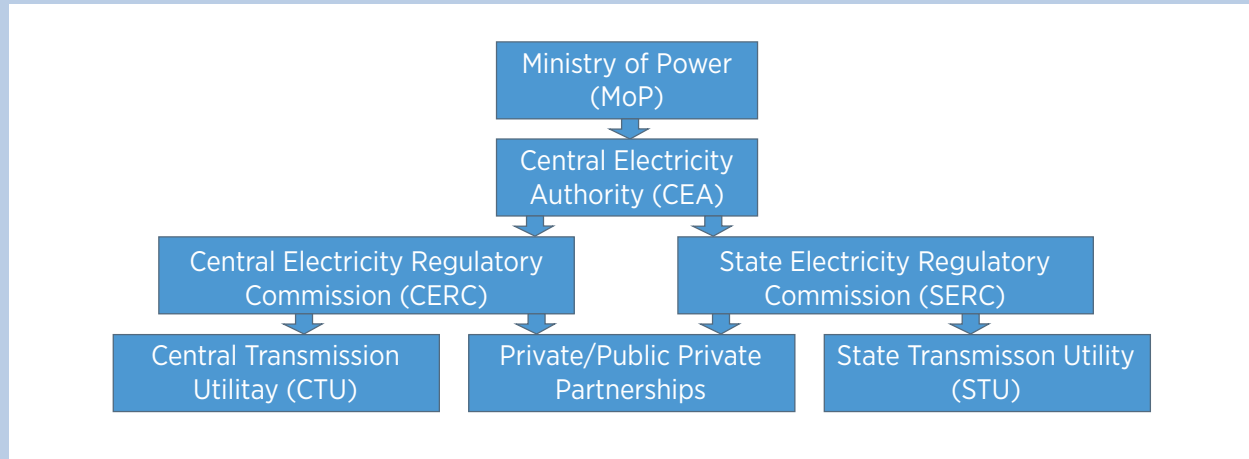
Ministry of Power (MoP)

Central Electricity Authority (CEA)

Central Electricity Regulatory Commission (CERC)

State Electricity Regulatory Commission (SERC)

Central Transmission Utilitay (CTU)

Private/Public Private Partnerships

State Transmisson Utility (STU)